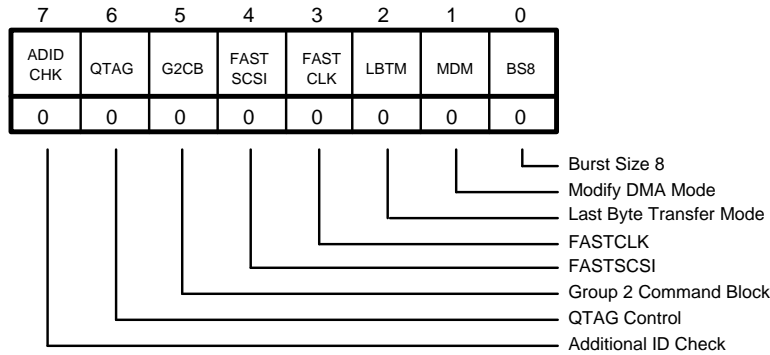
| 7 | 6 | 5 | 4 | 3 | 2 | 1 | 0 |
|---|---|---|---|---|---|---|---|
| ADID CHK | QTAG | G2CB | FAST SCSI | FAST CLK | LBTM | MDM | BS8 |
| 0 | 0 | 0 | 0 | 0 | 0 | 0 | 0 |

Burst Size 8
Modify DMA Mode
Last Byte Transfer Mode
FASTCLK
FASTSCSI
Group 2 Command Block
QTAG Control
Additional ID Check